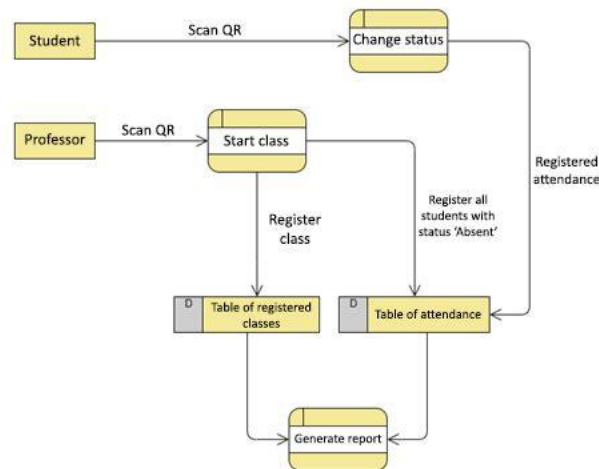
Student

Scan QR

Change status

Professor

Scan QR

Start class

Registered attendance

Register class

Register all students with status 'Absent'

D

Table of registered classes

D

Table of attendance

Generate report